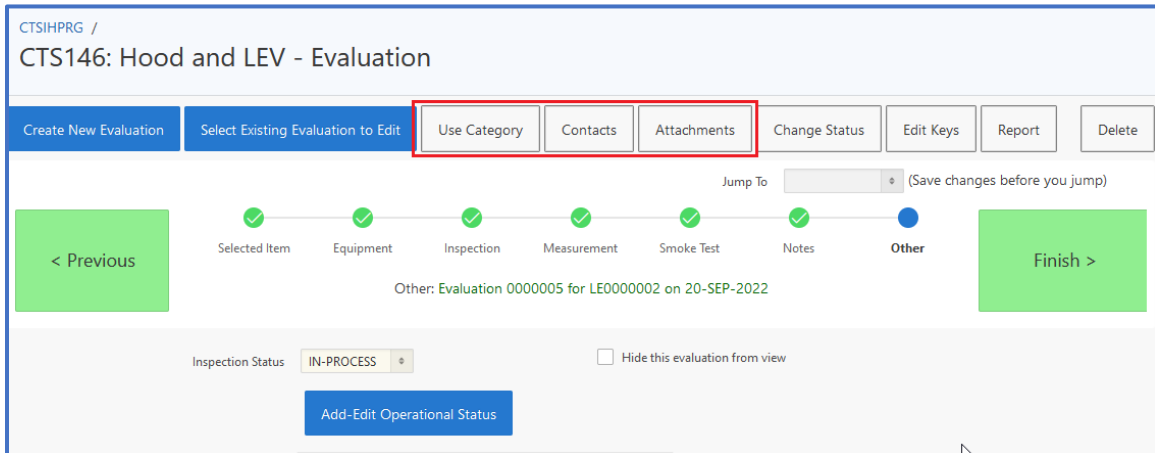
CTSIHPRG /
CTS146: Hood and LEV - Evaluation

Create New Evaluation
Select Existing Evaluation to Edit
Use Category
Contacts
Attachments
Change Status
Edit Keys
Report
Delete

Jump To
(Save changes before you jump)

< Previous
Selected Item
Equipment
Inspection
Measurement
Smoke Test
Notes
Other
Finish >

Other: Evaluation 0000005 for LE0000002 on 20-SEP-2022

Inspection Status
IN-PROCESS
Hide this evaluation from view

Add-Edit Operational Status